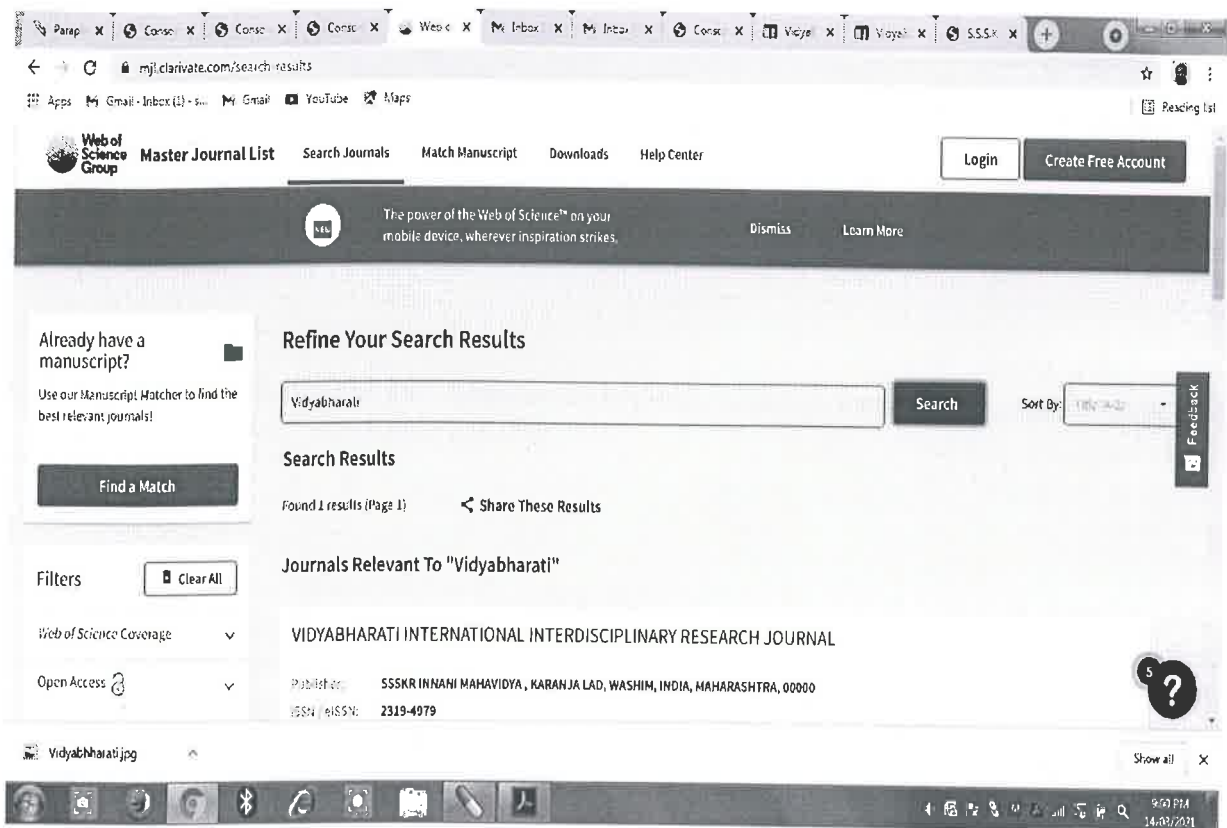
Parap x | Conse x | Conse x | Conse x | Web o x | M Inbox x | M Inbox x | Conse x | Vidya x | Vidya x | S.S.S.K x

mjl.clarivate.com/search-results

Apps Gmail - Inbox (1) - s... Gmail YouTube Maps

Reading list

Web of Science Group Master Journal List Search Journals Match Manuscript Downloads Help Center Login Create Free Account

The power of the Web of Science™ on your mobile device, wherever inspiration strikes. Dismiss Learn More

Already have a manuscript?

Use our Manuscript Matcher to find the best relevant journals!

Find a Match

Filters Clear All

Web of Science Coverage

Open Access

Refine Your Search Results

Vidyabharati

Search

Sort By: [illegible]

Feedback

Search Results

Found 1 results (Page 1) Share These Results

Journals Relevant To "Vidyabharati"

VIDYABHARATI INTERNATIONAL INTERDISCIPLINARY RESEARCH JOURNAL

Publisher: SSSKR INNANI MAHAVIDYA , KARANJA LAD, WASHIM, INDIA, MAHARASHTRA, 00000

ISSN / eISSN: 2319-4979

5 ?

Vidyabhharati.jpg

Show all x

9:50 PM 14/03/2021